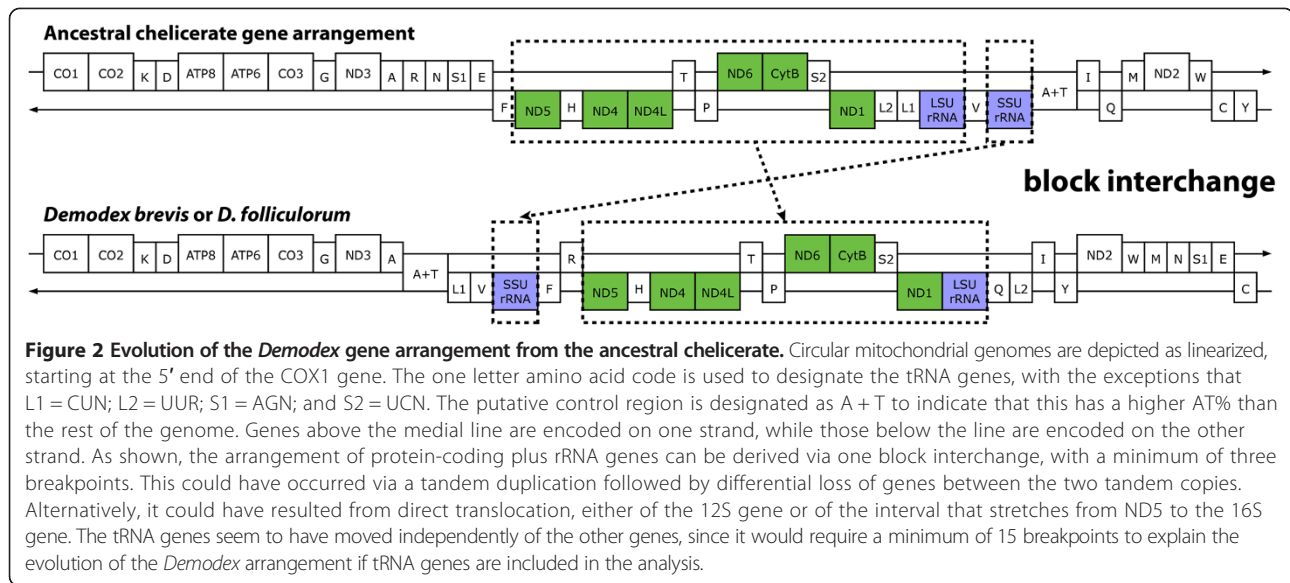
Ancestral chelicerate gene arrangement

CO1 CO2 K D ATP8 ATP6 CO3 G ND3 A R N S1 E F ND5 H ND4 ND4L T P ND6 CytB S2 ND1 L2 L1 LSU rRNA V SSU rRNA A+T I Q M ND2 W C Y

block interchange

Demodex brevis or D. folliculorum

CO1 CO2 K D ATP8 ATP6 CO3 G ND3 A A+T L1 V SSU rRNA R F ND5 H ND4 ND4L T P ND6 CytB S2 ND1 LSU rRNA Q L2 I Y ND2 W M N S1 E C

**Figure 2 Evolution of the *Demodex* gene arrangement from the ancestral chelicerate.** Circular mitochondrial genomes are depicted as linearized, starting at the 5′ end of the COX1 gene. The one letter amino acid code is used to designate the tRNA genes, with the exceptions that L1 = CUN; L2 = UUR; S1 = AGN; and S2 = UCN. The putative control region is designated as A + T to indicate that this has a higher AT% than the rest of the genome. Genes above the medial line are encoded on one strand, while those below the line are encoded on the other strand. As shown, the arrangement of protein-coding plus rRNA genes can be derived via one block interchange, with a minimum of three breakpoints. This could have occurred via a tandem duplication followed by differential loss of genes between the two tandem copies. Alternatively, it could have resulted from direct translocation, either of the 12S gene or of the interval that stretches from ND5 to the 16S gene. The tRNA genes seem to have moved independently of the other genes, since it would require a minimum of 15 breakpoints to explain the evolution of the *Demodex* arrangement if tRNA genes are included in the analysis.